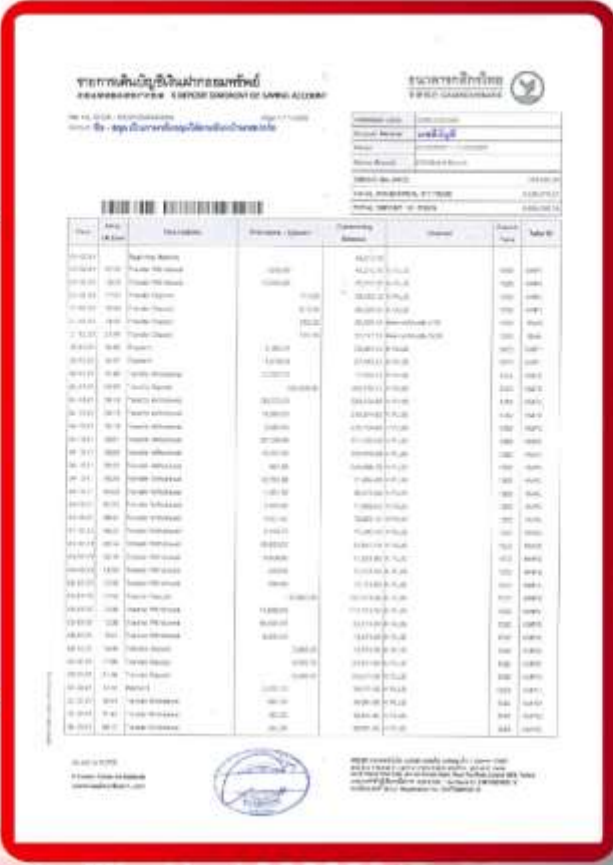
รายการเดินบัญชีเงินฝากออมทรัพย์
STATEMENT OF SAVING ACCOUNT

ธนาคารกสิกรไทย
KASIKORNBANK

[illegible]

| Date | Time | Description | Withdrawal / Deposit | Outstanding Balance | Channel | Branch | Teller ID |
|---|---|---|---|---|---|---|---|
| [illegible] | | Beginning Balance | | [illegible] | | | |
| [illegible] | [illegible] | Transfer Withdrawal | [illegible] | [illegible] | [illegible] | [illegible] | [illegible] |
| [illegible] | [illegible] | Transfer Withdrawal | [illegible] | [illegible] | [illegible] | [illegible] | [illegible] |
| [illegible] | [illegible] | Transfer Deposit | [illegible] | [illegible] | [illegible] | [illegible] | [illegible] |
| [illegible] | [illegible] | Transfer Deposit | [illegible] | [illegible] | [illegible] | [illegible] | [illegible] |
| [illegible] | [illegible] | Transfer Deposit | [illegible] | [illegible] | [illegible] | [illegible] | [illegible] |
| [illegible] | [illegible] | Transfer Deposit | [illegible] | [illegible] | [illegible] | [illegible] | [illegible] |
| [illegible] | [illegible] | Payment | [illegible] | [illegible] | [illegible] | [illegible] | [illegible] |
| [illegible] | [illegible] | Payment | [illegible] | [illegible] | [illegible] | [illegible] | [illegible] |
| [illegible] | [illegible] | Transfer Withdrawal | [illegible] | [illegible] | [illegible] | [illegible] | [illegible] |
| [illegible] | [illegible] | Transfer Deposit | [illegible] | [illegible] | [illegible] | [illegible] | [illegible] |
| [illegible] | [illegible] | Transfer Withdrawal | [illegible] | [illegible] | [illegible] | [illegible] | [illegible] |
| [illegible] | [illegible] | Transfer Withdrawal | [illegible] | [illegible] | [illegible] | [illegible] | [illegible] |
| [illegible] | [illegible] | Transfer Withdrawal | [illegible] | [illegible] | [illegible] | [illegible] | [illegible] |
| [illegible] | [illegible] | Transfer Withdrawal | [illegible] | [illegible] | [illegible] | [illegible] | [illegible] |
| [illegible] | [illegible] | Transfer Withdrawal | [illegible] | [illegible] | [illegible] | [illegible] | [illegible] |
| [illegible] | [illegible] | Transfer Withdrawal | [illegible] | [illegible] | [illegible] | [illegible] | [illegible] |
| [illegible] | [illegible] | Transfer Withdrawal | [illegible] | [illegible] | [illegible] | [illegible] | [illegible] |
| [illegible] | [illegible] | Transfer Withdrawal | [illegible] | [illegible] | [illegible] | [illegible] | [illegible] |
| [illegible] | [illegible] | Transfer Withdrawal | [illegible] | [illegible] | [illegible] | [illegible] | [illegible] |
| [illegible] | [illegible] | Transfer Withdrawal | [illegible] | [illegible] | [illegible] | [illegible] | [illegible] |
| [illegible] | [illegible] | Transfer Withdrawal | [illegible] | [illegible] | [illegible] | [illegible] | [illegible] |
| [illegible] | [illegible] | Transfer Withdrawal | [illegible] | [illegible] | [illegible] | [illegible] | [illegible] |
| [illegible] | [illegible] | Transfer Withdrawal | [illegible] | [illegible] | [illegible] | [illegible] | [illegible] |
| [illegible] | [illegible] | Transfer Withdrawal | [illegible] | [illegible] | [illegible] | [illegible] | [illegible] |
| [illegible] | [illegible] | Transfer Withdrawal | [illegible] | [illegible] | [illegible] | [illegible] | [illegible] |
| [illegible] | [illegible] | Transfer Deposit | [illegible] | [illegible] | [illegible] | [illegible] | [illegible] |
| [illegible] | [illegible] | Transfer Withdrawal | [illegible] | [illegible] | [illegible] | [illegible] | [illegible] |
| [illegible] | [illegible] | Transfer Withdrawal | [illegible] | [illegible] | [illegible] | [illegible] | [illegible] |
| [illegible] | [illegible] | Transfer Withdrawal | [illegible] | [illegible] | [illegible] | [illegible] | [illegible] |
| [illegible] | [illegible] | Transfer Deposit | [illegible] | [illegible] | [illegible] | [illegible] | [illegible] |
| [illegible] | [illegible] | Transfer Deposit | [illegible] | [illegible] | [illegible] | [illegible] | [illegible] |
| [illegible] | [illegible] | Transfer Deposit | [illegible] | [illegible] | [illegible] | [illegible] | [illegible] |
| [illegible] | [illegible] | Payment | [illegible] | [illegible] | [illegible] | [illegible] | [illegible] |
| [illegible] | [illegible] | Transfer Withdrawal | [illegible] | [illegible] | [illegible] | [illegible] | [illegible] |
| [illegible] | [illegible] | Transfer Withdrawal | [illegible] | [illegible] | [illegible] | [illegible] | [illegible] |
| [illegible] | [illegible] | Transfer Withdrawal | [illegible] | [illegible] | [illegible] | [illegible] | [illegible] |

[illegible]